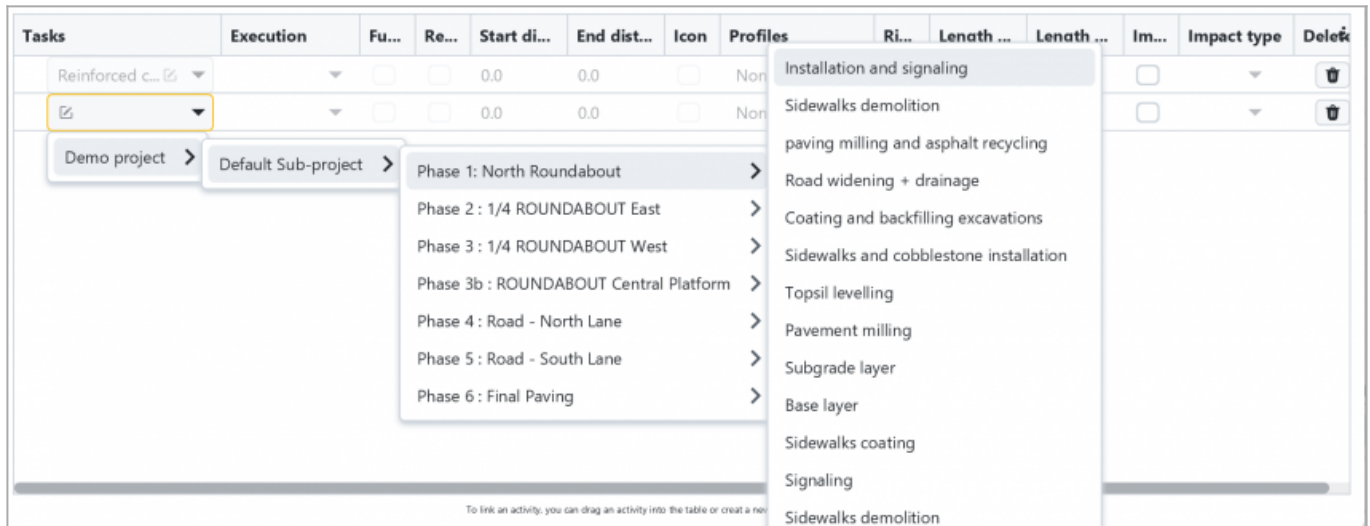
| Tasks | Execution | Fu... | Re... | Start di... | End dist... | Icon | Profiles | Ri... | Length ... | Length ... | Im... | Impact type | Delete |
|---|---|---|---|---|---|---|---|---|---|---|---|---|---|
| Reinforced c... | | | | 0.0 | 0.0 | | Non | | | | | | |
| | | | | 0.0 | 0.0 | | Non | | | | | | |

Demo project

Default Sub-project

Phase 1: North Roundabout
Phase 2 : 1/4 ROUNDABOUT East
Phase 3 : 1/4 ROUNDABOUT West
Phase 3b : ROUNDABOUT Central Platform
Phase 4 : Road - North Lane
Phase 5 : Road - South Lane
Phase 6 : Final Paving

Installation and signaling
Sidewalks demolition
paving milling and asphalt recycling
Road widening + drainage
Coating and backfilling excavations
Sidewalks and cobblestone installation
Topsil levelling
Pavement milling
Subgrade layer
Base layer
Sidewalks coating
Signaling
Sidewalks demolition

To link an activity, you can drag an activity into the table or creat a ne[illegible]